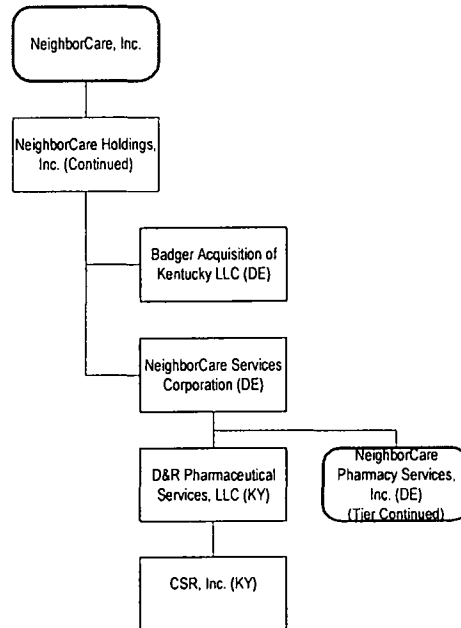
NeighborCare, Inc.

NeighborCare Holdings, Inc. (Continued)

Badger Acquisition of Kentucky LLC (DE)

NeighborCare Services Corporation (DE)

D&R Pharmaceutical Services, LLC (KY)

NeighborCare Pharmacy Services, Inc. (DE) (Tier Continued)

CSR, Inc. (KY)